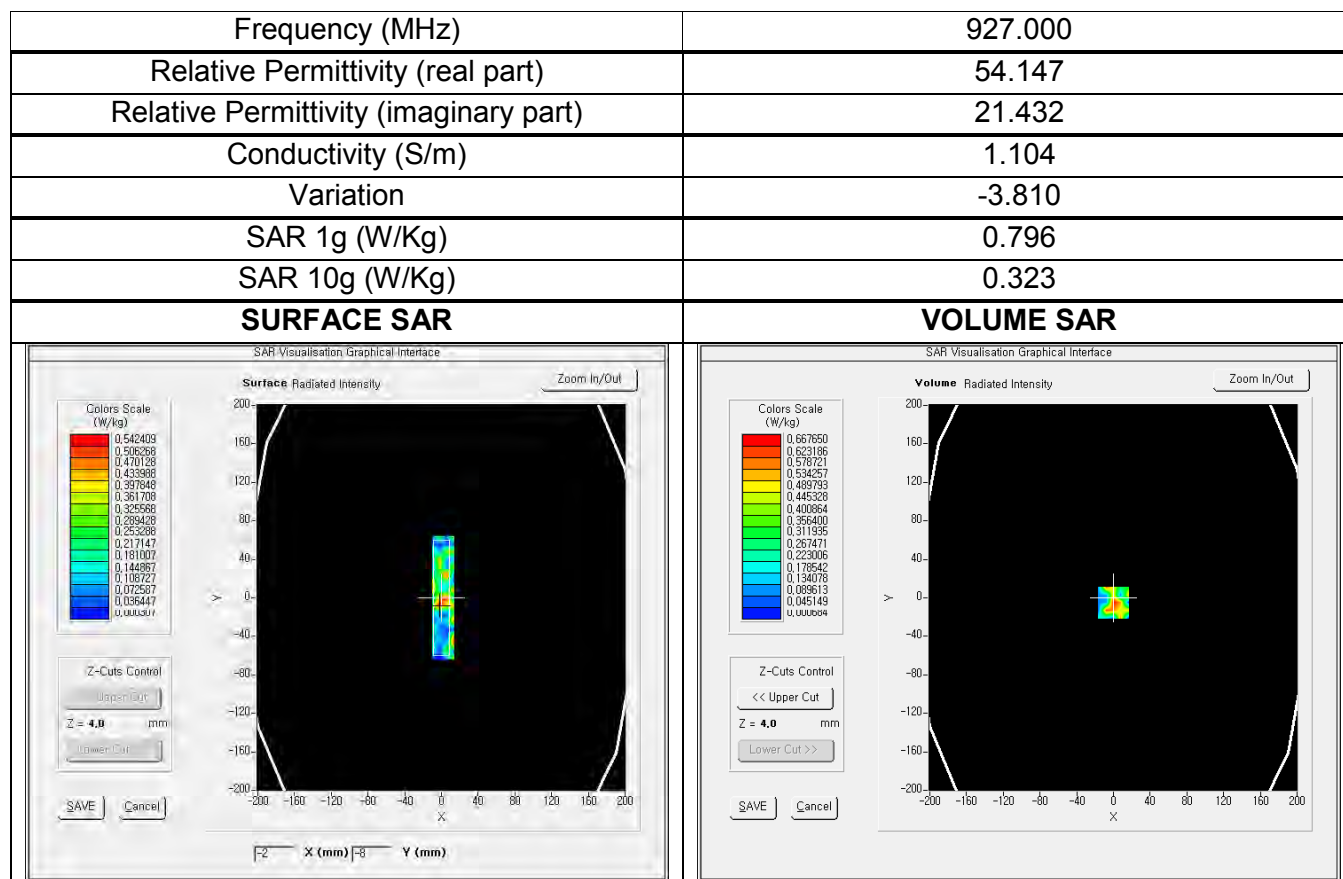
| Frequency (MHz) | 927.000 |
|---|---|
| Relative Permittivity (real part) | 54.147 |
| Relative Permittivity (imaginary part) | 21.432 |
| Conductivity (S/m) | 1.104 |
| Variation | -3.810 |
| SAR 1g (W/Kg) | 0.796 |
| SAR 10g (W/Kg) | 0.323 |
| **SURFACE SAR** | **VOLUME SAR** |

SAR Visualisation Graphical Interface

Surface Radiated Intensity

Zoom In/Out

Colors Scale (W/kg)

0.542409
0.506268
0.470128
0.433988
0.397848
0.361708
0.325568
0.289428
0.253288
0.217147
0.181007
0.144867
0.108727
0.072587
0.036447
0.000307

200
160
120
80
40
0
-40
-80
-120
-160
-200

Y

-200 -160 -120 -80 -40 0 40 80 120 160 200

X

Z-Cuts Control

Upper Cut

Z = 4.0 mm

Lower Cut

SAVE

Cancel

-2 X (mm) -8 Y (mm)

SAR Visualisation Graphical Interface

Volume Radiated Intensity

Zoom In/Out

Colors Scale (W/kg)

0.667650
0.623186
0.578721
0.534257
0.489793
0.445328
0.400864
0.356400
0.311935
0.267471
0.223006
0.178542
0.134078
0.089613
0.045149
0.000684

200
160
120
80
40
0
-40
-80
-120
-160
-200

Y

-200 -160 -120 -80 -40 0 40 80 120 160 200

X

Z-Cuts Control

<< Upper Cut

Z = 4.0 mm

Lower Cut >>

SAVE

Cancel